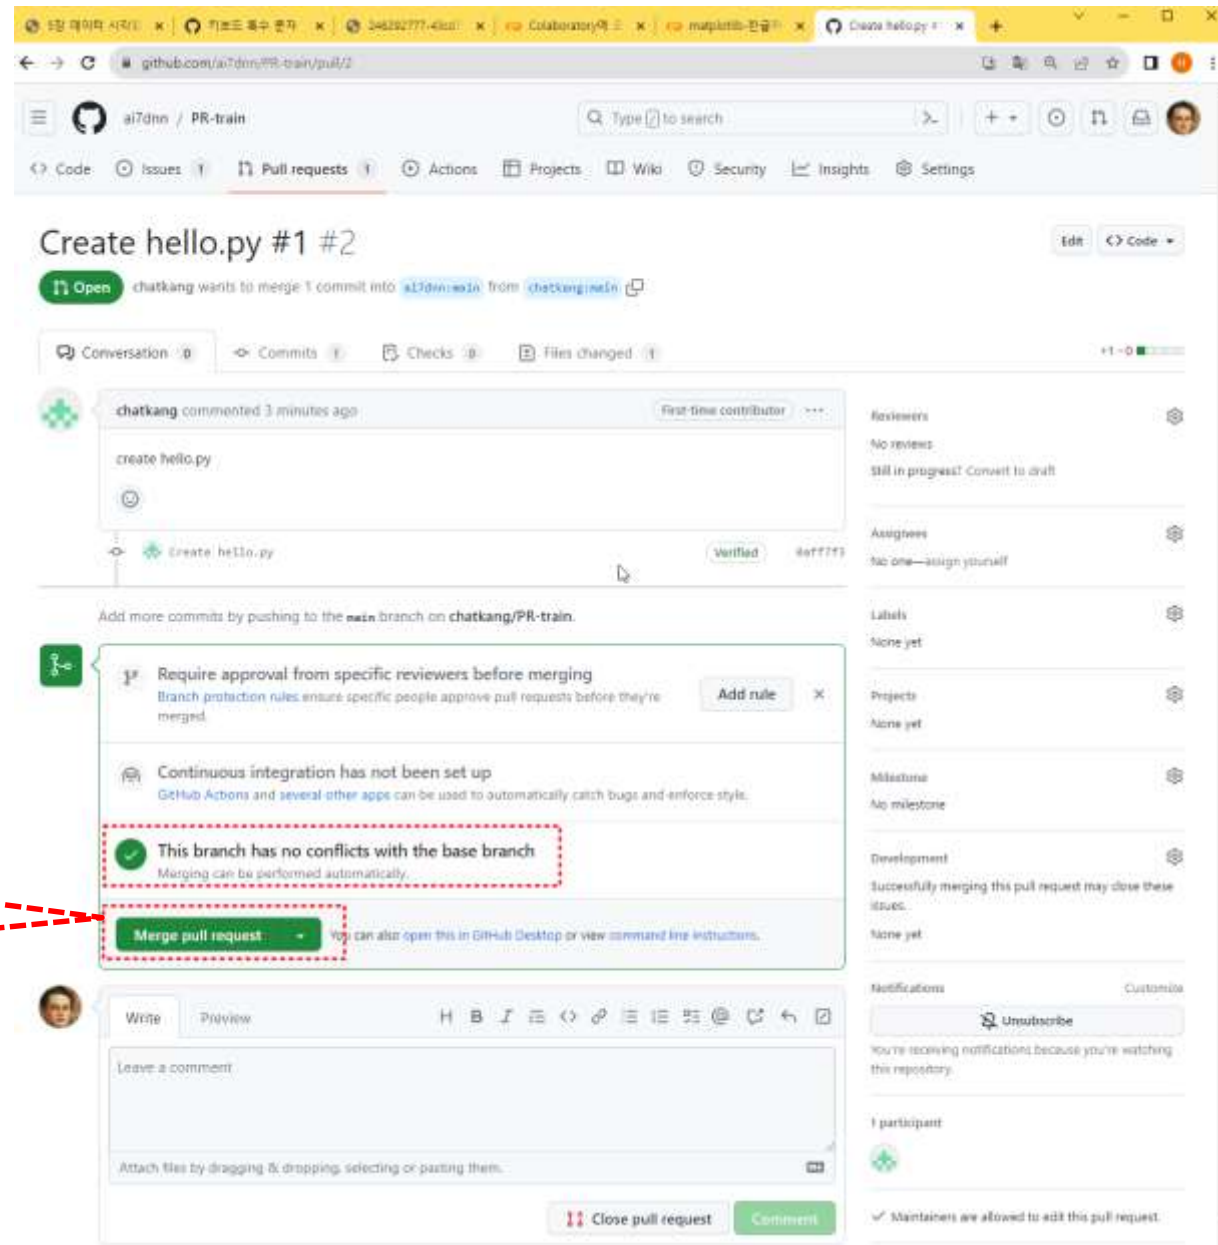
5장 데이터 시각화 ×
키보드 특수 문자 ×
246292777-4bcd ×
Colaboratory에 ×
matplotlib-한글 ×
Create hello.py ×
+

github.com/ai7dnn/PR-train/pull/2

ai7dnn / PR-train

Type / to search

<> Code
Issues 1
Pull requests 1
Actions
Projects
Wiki
Security
Insights
Settings

Create hello.py #1 #2

Edit
<> Code

Open chatkang wants to merge 1 commit into ai7dnn:main from chatkang:main

Conversation 0
Commits 1
Checks 0
Files changed 1
+1 −0

chatkang commented 3 minutes ago
First-time contributor ···

create hello.py

Create hello.py
Verified
4eff7f3

Add more commits by pushing to the main branch on chatkang/PR-train.

Require approval from specific reviewers before merging
Branch protection rules ensure specific people approve pull requests before they're merged.
Add rule
×

Continuous integration has not been set up
GitHub Actions and several other apps can be used to automatically catch bugs and enforce style.

This branch has no conflicts with the base branch
Merging can be performed automatically.

Merge pull request
You can also open this in GitHub Desktop or view command line instructions.

Write
Preview

Leave a comment

Attach files by dragging & dropping, selecting or pasting them.

Close pull request
Comment

Reviewers
No reviews
Still in progress? Convert to draft

Assignees
No one—assign yourself

Labels
None yet

Projects
None yet

Milestone
No milestone

Development
Successfully merging this pull request may close these issues.
None yet

Notifications
Customize
Unsubscribe
You're receiving notifications because you're watching this repository.

1 participant

Maintainers are allowed to edit this pull request.